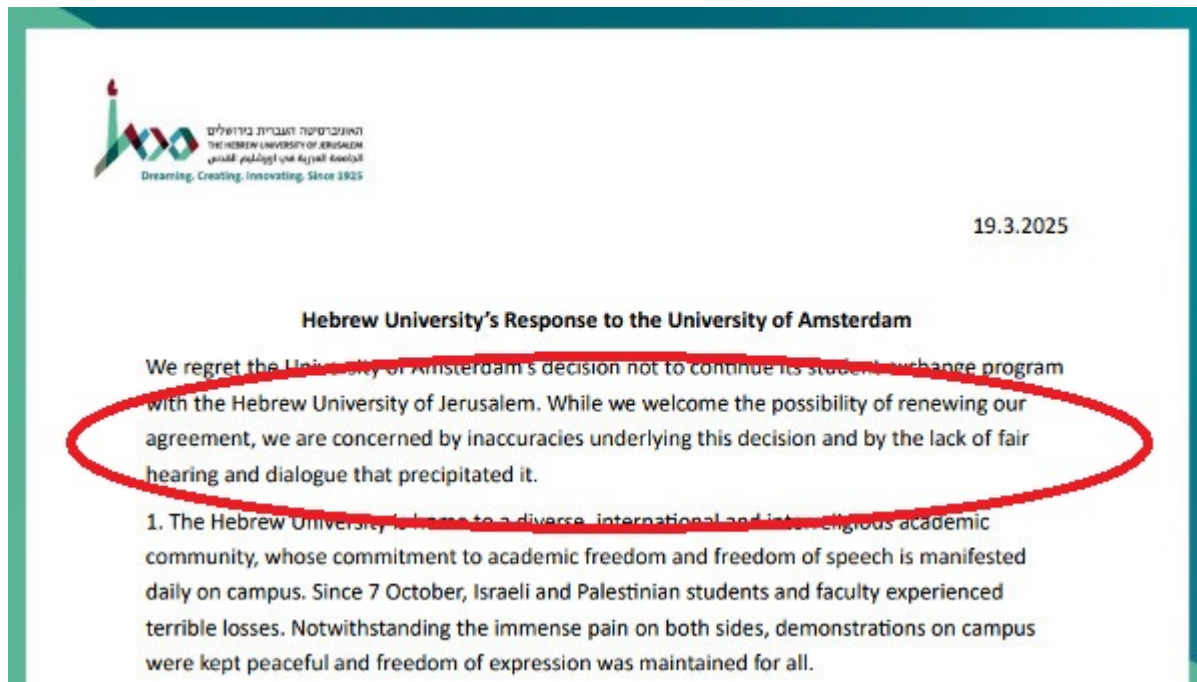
האוניברסיטה העברית בירושלים
THE HEBREW UNIVERSITY OF JERUSALEM
الجامعة العبرية في أورشليم القدس
Dreaming. Creating. Innovating. Since 1925

19.3.2025

Hebrew University's Response to the University of Amsterdam

We regret the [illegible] of Amsterdam's decision not to continue its student exchange program with the Hebrew University of Jerusalem. While we welcome the possibility of renewing our agreement, we are concerned by inaccuracies underlying this decision and by the lack of fair hearing and dialogue that precipitated it.

1. The Hebrew University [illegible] to a diverse, international and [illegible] academic community, whose commitment to academic freedom and freedom of speech is manifested daily on campus. Since 7 October, Israeli and Palestinian students and faculty experienced terrible losses. Notwithstanding the immense pain on both sides, demonstrations on campus were kept peaceful and freedom of expression was maintained for all.